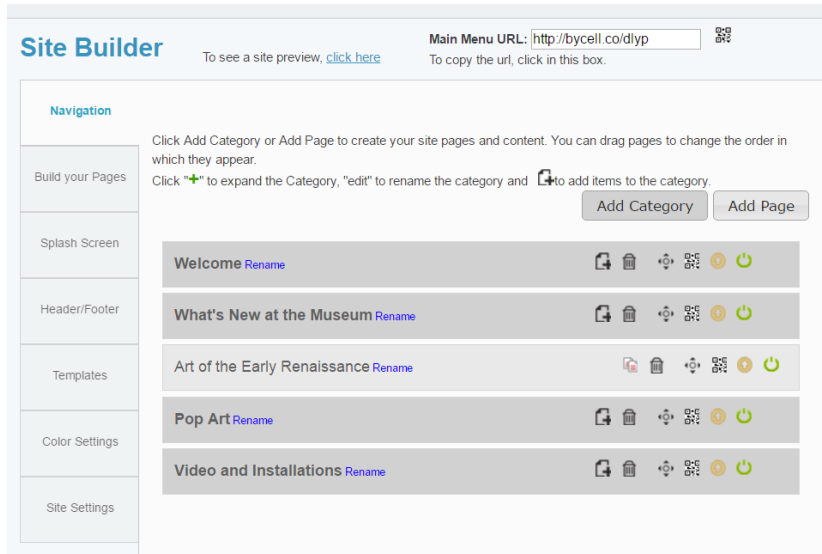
Site Builder

To see a site preview, click here

Main Menu URL: http://bycell.co/dlyp
To copy the url, click in this box.

Navigation

Build your Pages

Splash Screen

Header/Footer

Templates

Color Settings

Site Settings

Click Add Category or Add Page to create your site pages and content. You can drag pages to change the order in which they appear.
Click "+" to expand the Category, "edit" to rename the category and to add items to the category.

Add Category Add Page

Welcome Rename

What's New at the Museum Rename

Art of the Early Renaissance Rename

Pop Art Rename

Video and Installations Rename